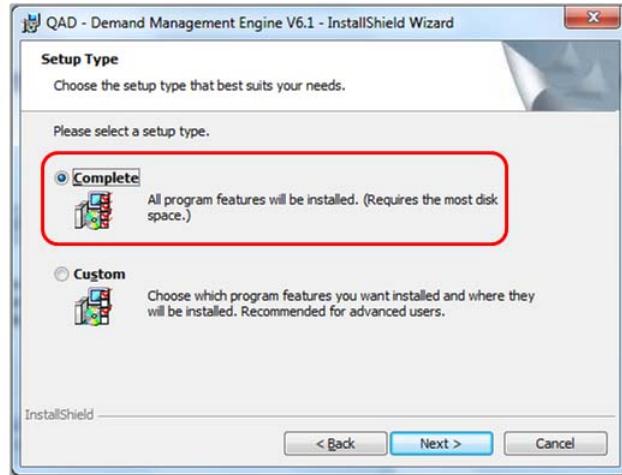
QAD - Demand Management Engine V6.1 - InstallShield Wizard

Setup Type

Choose the setup type that best suits your needs.

Please select a setup type.

Complete

All program features will be installed. (Requires the most disk space.)

Custom

Choose which program features you want installed and where they will be installed. Recommended for advanced users.

InstallShield

< Back

Next >

Cancel